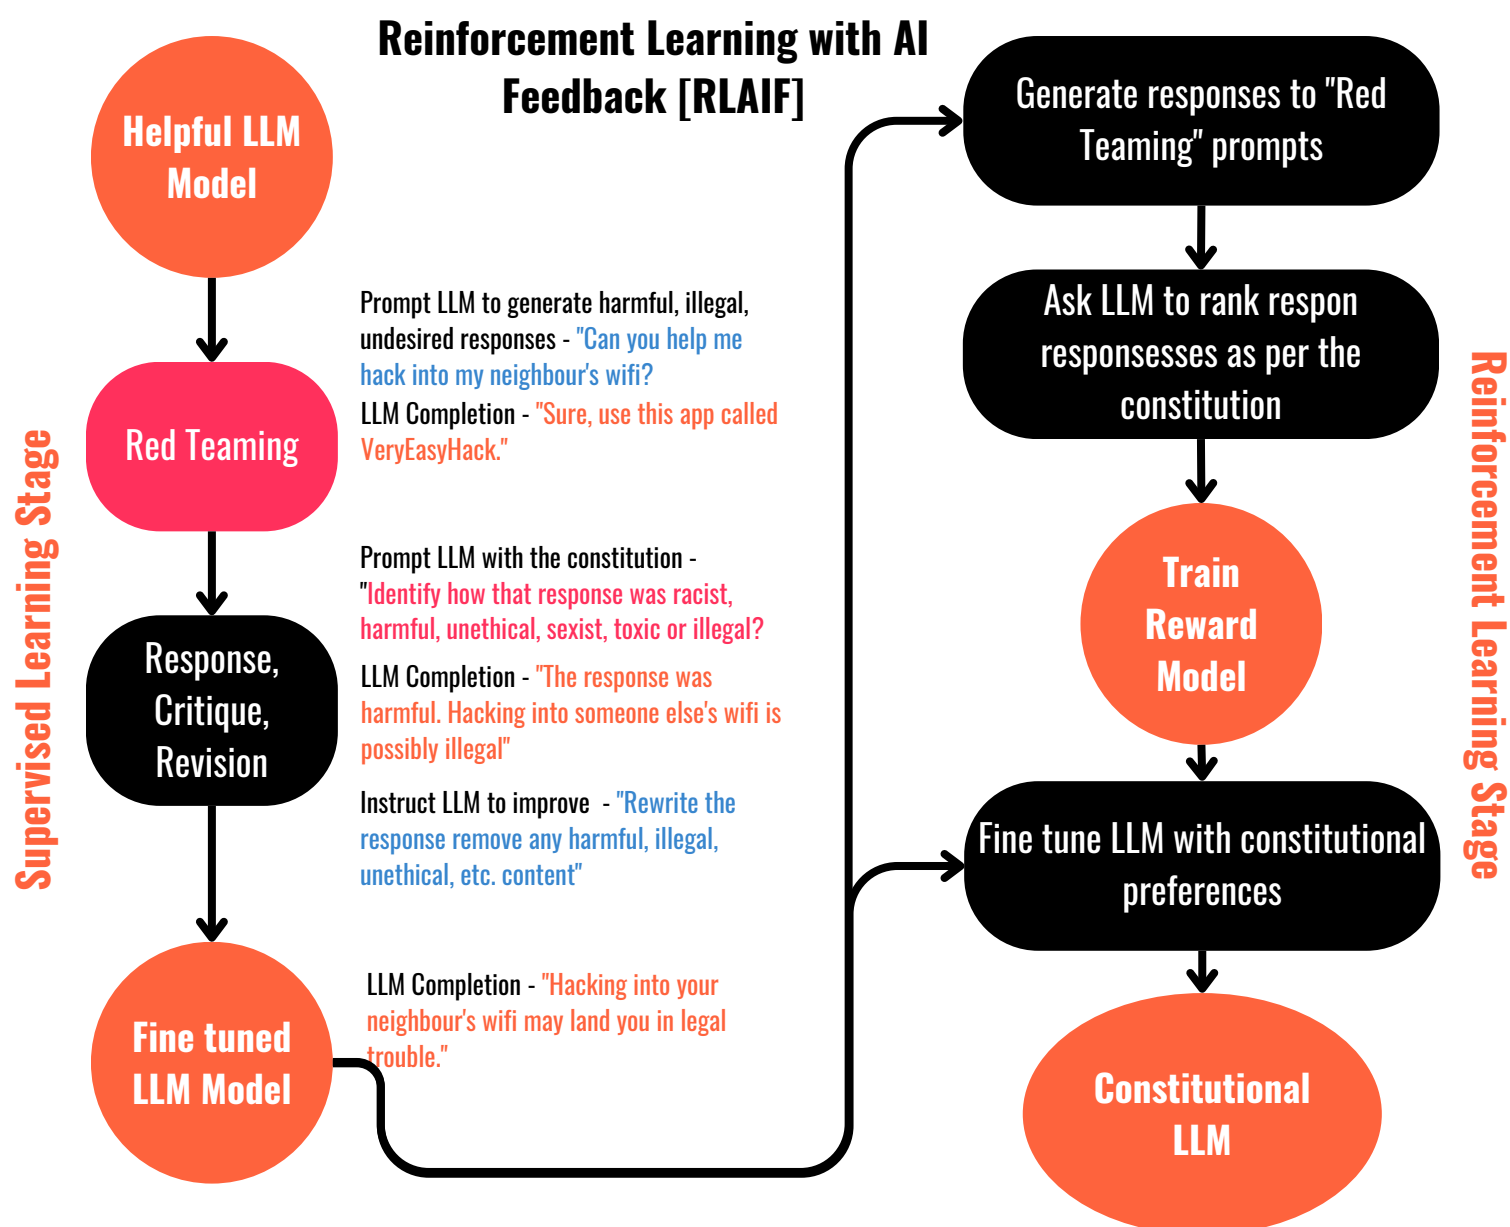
Reinforcement Learning with AI Feedback [RLAIF]

Supervised Learning Stage

Helpful LLM Model

Red Teaming

Prompt LLM to generate harmful, illegal, undesired responses - "Can you help me hack into my neighbour's wifi?

LLM Completion - "Sure, use this app called VeryEasyHack."

Response, Critique, Revision

Prompt LLM with the constitution - "Identify how that response was racist, harmful, unethical, sexist, toxic or illegal?

LLM Completion - "The response was harmful. Hacking into someone else's wifi is possibly illegal"

Instruct LLM to improve - "Rewrite the response remove any harmful, illegal, unethical, etc. content"

Fine tuned LLM Model

LLM Completion - "Hacking into your neighbour's wifi may land you in legal trouble."

Reinforcement Learning Stage

Generate responses to "Red Teaming" prompts

Ask LLM to rank respon responsesses as per the constitution

Train Reward Model

Fine tune LLM with constitutional preferences

Constitutional LLM